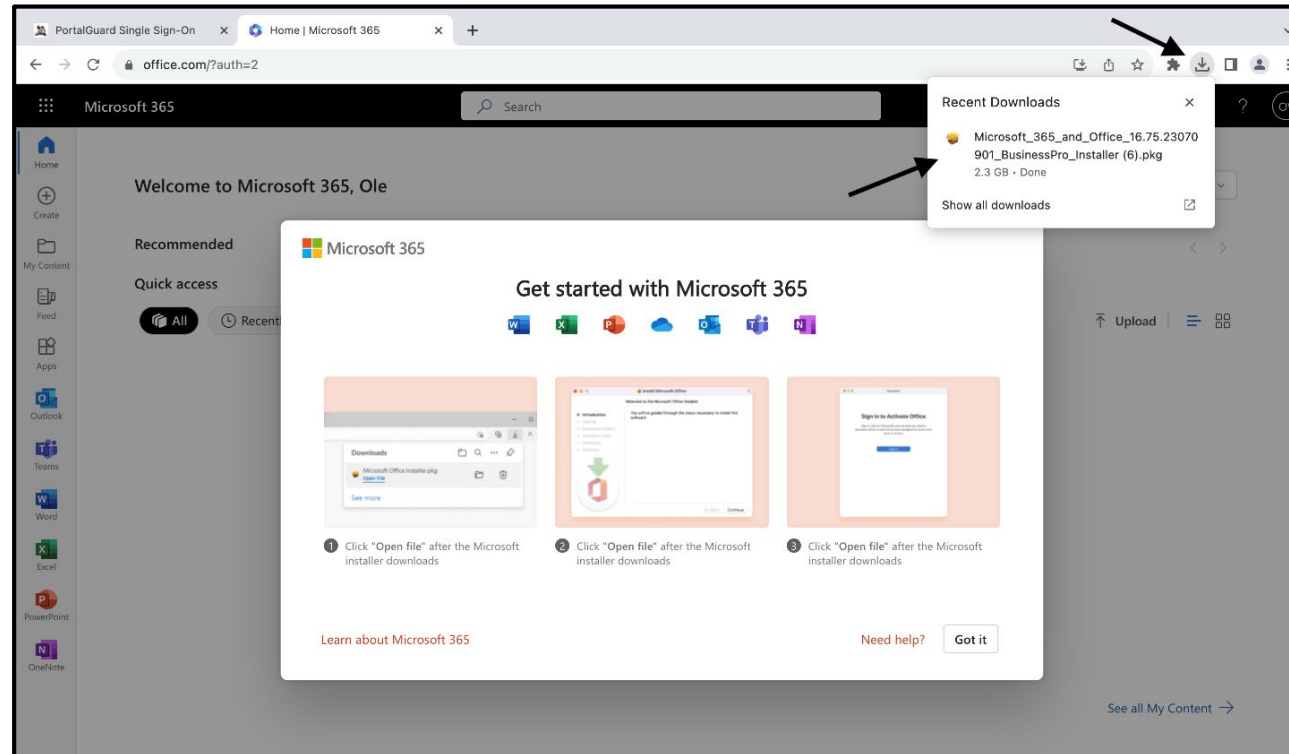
PortalGuard Single Sign-On ×
Home | Microsoft 365 ×
+
office.com/?auth=2

Microsoft 365
Search

Recent Downloads ×
Microsoft_365_and_Office_16.75.23070901_BusinessPro_Installer (6).pkg
2.3 GB • Done
Show all downloads

Home
Create
My Content
Feed
Apps
Outlook
Teams
Word
Excel
PowerPoint
OneNote

Welcome to Microsoft 365, Ole
Recommended
Quick access
All
Recent

Upload

Microsoft 365
Get started with Microsoft 365

Downloads
Microsoft Office Installer.pkg
Open file
See more

Install Microsoft Office
Welcome to the Microsoft Office Installer
Continue

Sign in to Activate Office

1 Click "Open file" after the Microsoft installer downloads
2 Click "Open file" after the Microsoft installer downloads
3 Click "Open file" after the Microsoft installer downloads

Learn about Microsoft 365
Need help?
Got it

See all My Content →